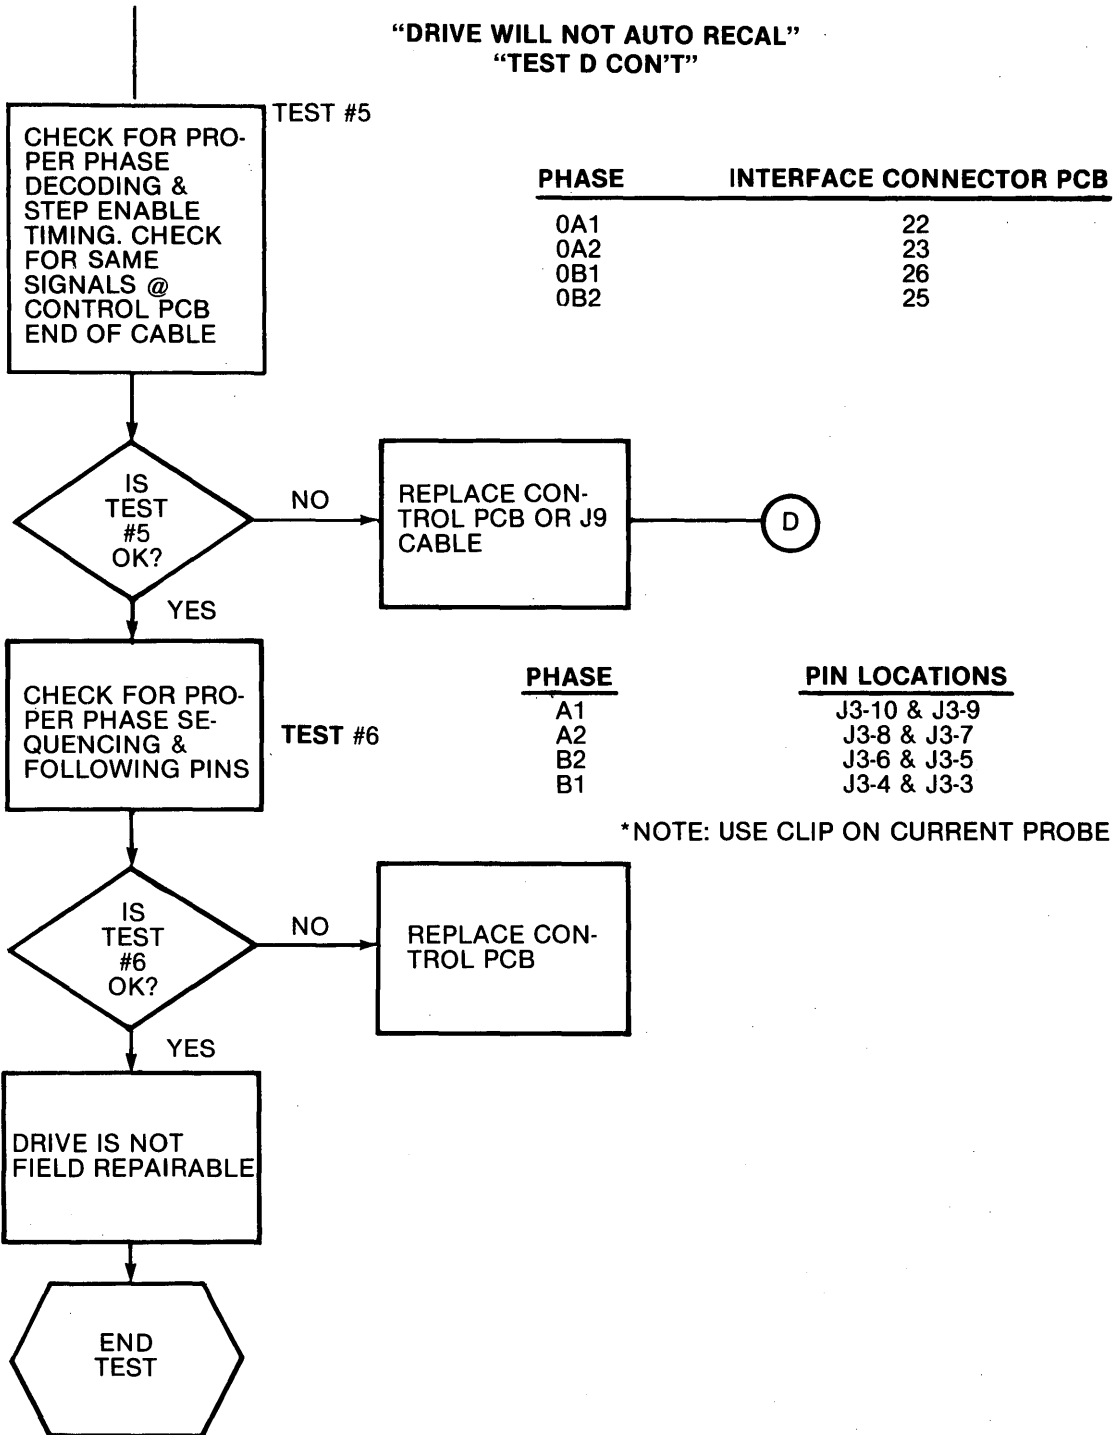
"DRIVE WILL NOT AUTO RECAL"
"TEST D CON'T"

CHECK FOR PROPER PHASE DECODING & STEP ENABLE TIMING. CHECK FOR SAME SIGNALS @ CONTROL PCB END OF CABLE

TEST #5

| PHASE | INTERFACE CONNECTOR PCB |
|---|---|
| 0A1 | 22 |
| 0A2 | 23 |
| 0B1 | 26 |
| 0B2 | 25 |

IS TEST #5 OK?

NO

REPLACE CONTROL PCB OR J9 CABLE

D

YES

CHECK FOR PROPER PHASE SEQUENCING & FOLLOWING PINS

TEST #6

| PHASE | PIN LOCATIONS |
|---|---|
| A1 | J3-10 & J3-9 |
| A2 | J3-8 & J3-7 |
| B2 | J3-6 & J3-5 |
| B1 | J3-4 & J3-3 |

*NOTE: USE CLIP ON CURRENT PROBE

IS TEST #6 OK?

NO

REPLACE CONTROL PCB

YES

DRIVE IS NOT FIELD REPAIRABLE

END TEST